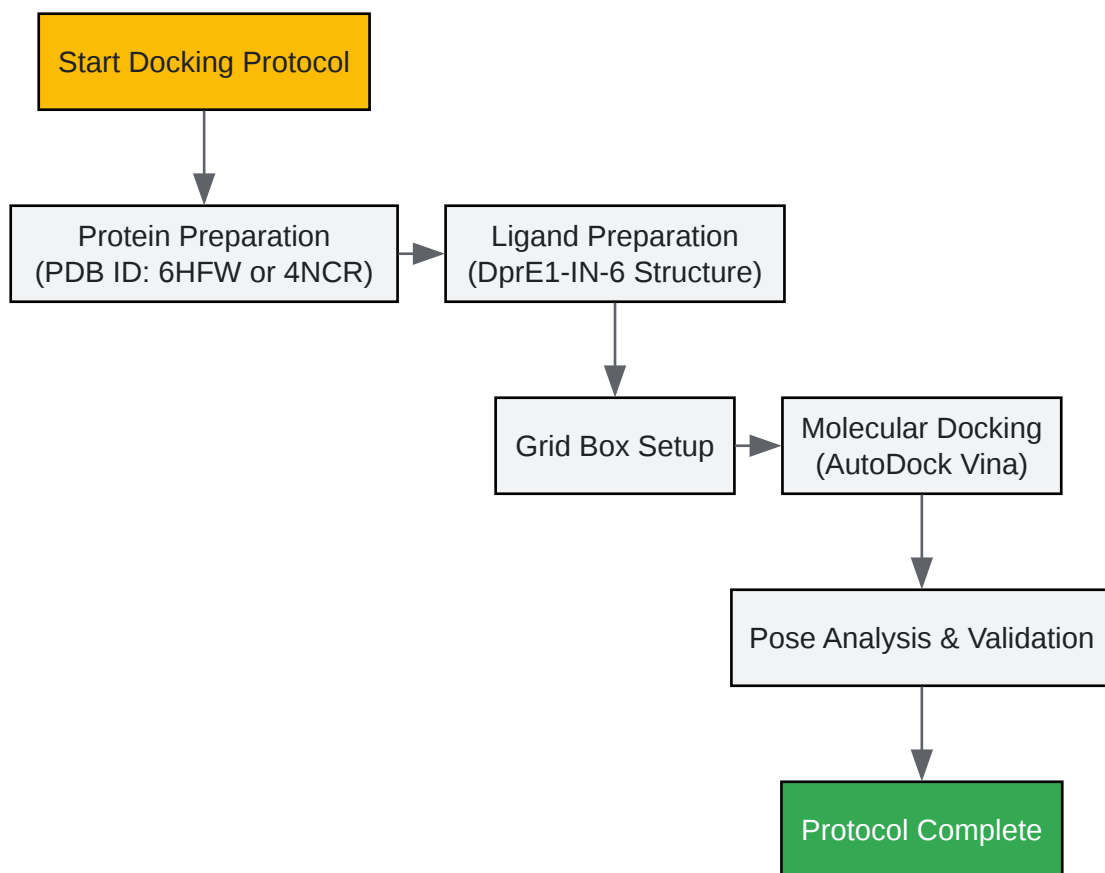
Start Docking Protocol

Protein Preparation
(PDB ID: 6HFW or 4NCR)

Ligand Preparation
(DprE1-IN-6 Structure)

Grid Box Setup

Molecular Docking
(AutoDock Vina)

Pose Analysis & Validation

Protocol Complete